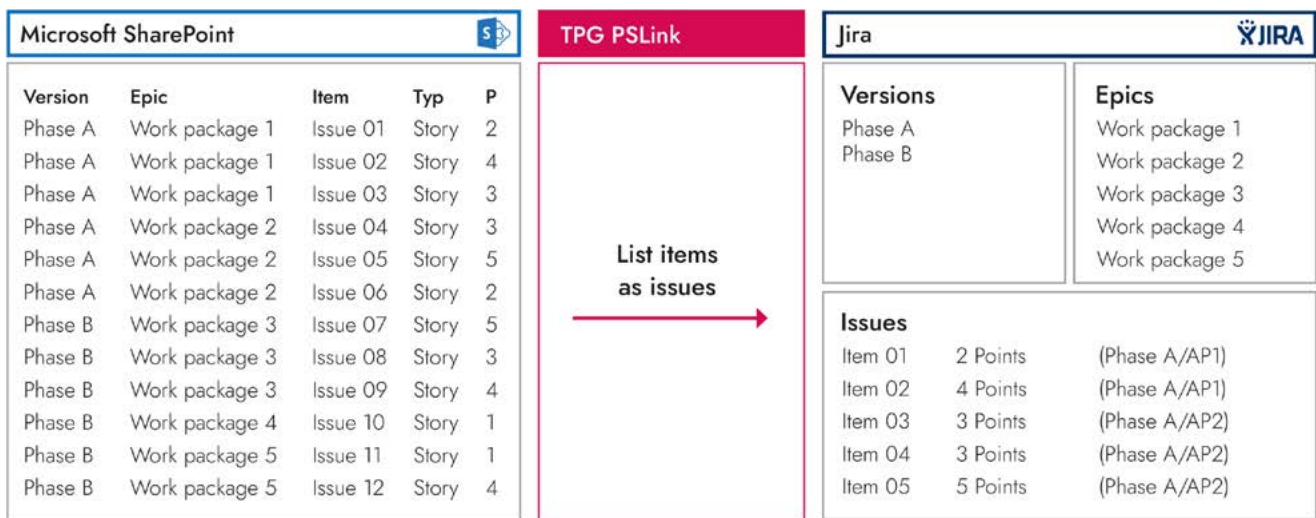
Microsoft SharePoint

| Version | Epic | Item | Typ | P |
|---|---|---|---|---|
| Phase A | Work package 1 | Issue 01 | Story | 2 |
| Phase A | Work package 1 | Issue 02 | Story | 4 |
| Phase A | Work package 1 | Issue 03 | Story | 3 |
| Phase A | Work package 2 | Issue 04 | Story | 3 |
| Phase A | Work package 2 | Issue 05 | Story | 5 |
| Phase A | Work package 2 | Issue 06 | Story | 2 |
| Phase B | Work package 3 | Issue 07 | Story | 5 |
| Phase B | Work package 3 | Issue 08 | Story | 3 |
| Phase B | Work package 3 | Issue 09 | Story | 4 |
| Phase B | Work package 4 | Issue 10 | Story | 1 |
| Phase B | Work package 5 | Issue 11 | Story | 1 |
| Phase B | Work package 5 | Issue 12 | Story | 4 |

TPG PSLink

List items as issues

Jira

JIRA

Versions
Phase A
Phase B

Epics
Work package 1
Work package 2
Work package 3
Work package 4
Work package 5

Issues

| | | |
|---|---|---|
| Item 01 | 2 Points | (Phase A/AP1) |
| Item 02 | 4 Points | (Phase A/AP1) |
| Item 03 | 3 Points | (Phase A/AP2) |
| Item 04 | 3 Points | (Phase A/AP2) |
| Item 05 | 5 Points | (Phase A/AP2) |